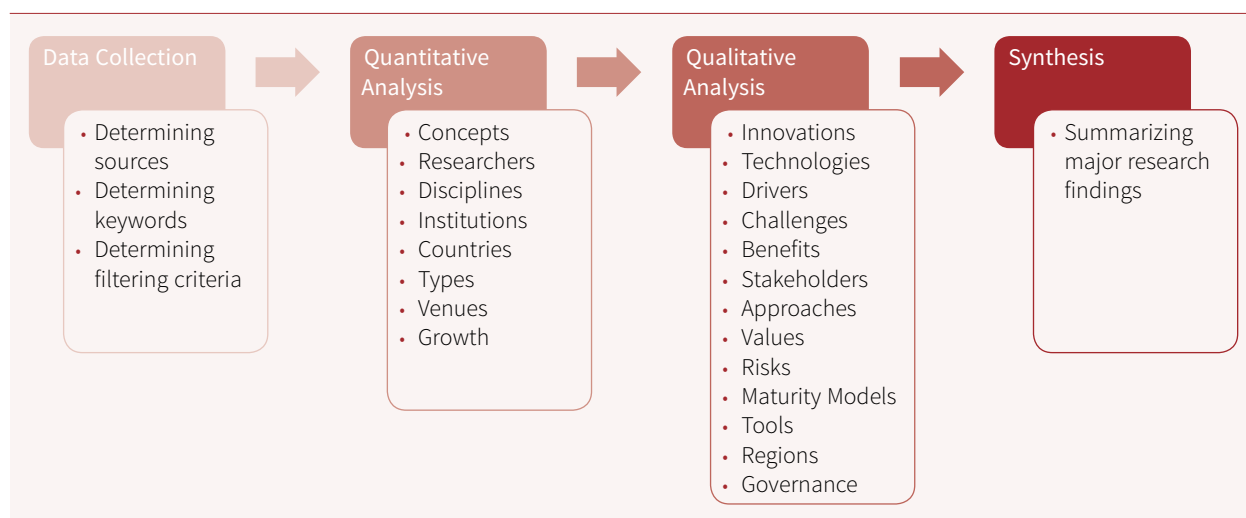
Data Collection

- Determining sources
- Determining keywords
- Determining filtering criteria

Quantitative Analysis

- Concepts
- Researchers
- Disciplines
- Institutions
- Countries
- Types
- Venues
- Growth

Qualitative Analysis

- Innovations
- Technologies
- Drivers
- Challenges
- Benefits
- Stakeholders
- Approaches
- Values
- Risks
- Maturity Models
- Tools
- Regions
- Governance

Synthesis

- Summarizing major research findings